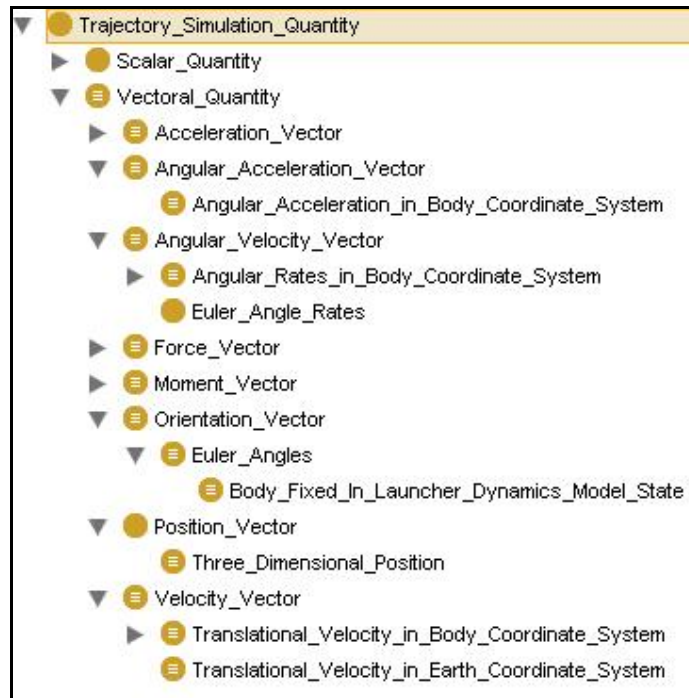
Trajectory_Simulation_Quantity
Scalar_Quantity
Vectoral_Quantity
Acceleration_Vector
Angular_Acceleration_Vector
Angular_Acceleration_in_Body_Coordinate_System
Angular_Velocity_Vector
Angular_Rates_in_Body_Coordinate_System
Euler_Angle_Rates
Force_Vector
Moment_Vector
Orientation_Vector
Euler_Angles
Body_Fixed_In_Launcher_Dynamics_Model_State
Position_Vector
Three_Dimensional_Position
Velocity_Vector
Translational_Velocity_in_Body_Coordinate_System
Translational_Velocity_in_Earth_Coordinate_System